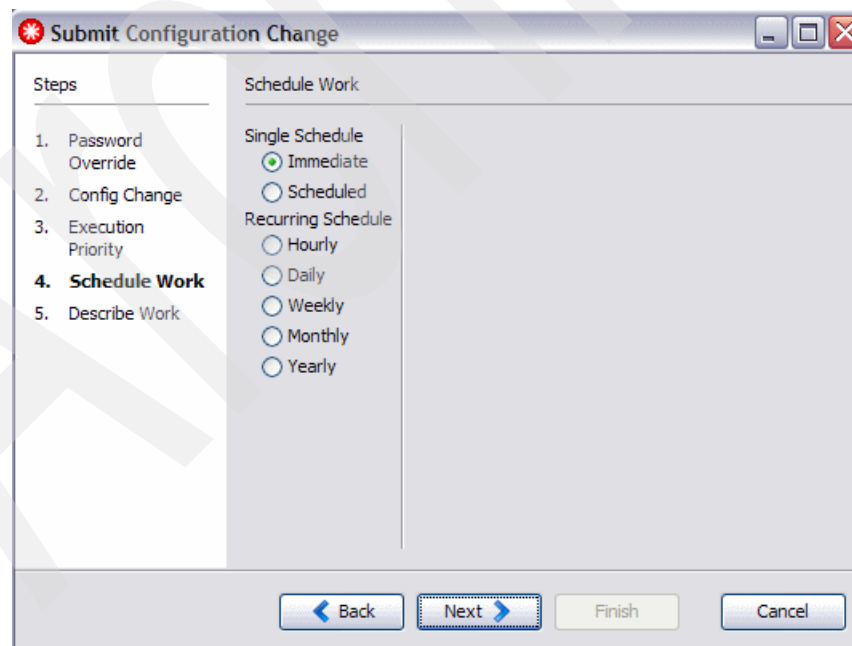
Submit Configuration Change

Steps

1. Password Override
2. Config Change
3. Execution Priority
4. Schedule Work
5. Describe Work

Schedule Work

Single Schedule
Immediate
Scheduled
Recurring Schedule
Hourly
Daily
Weekly
Monthly
Yearly

Back
Next
Finish
Cancel